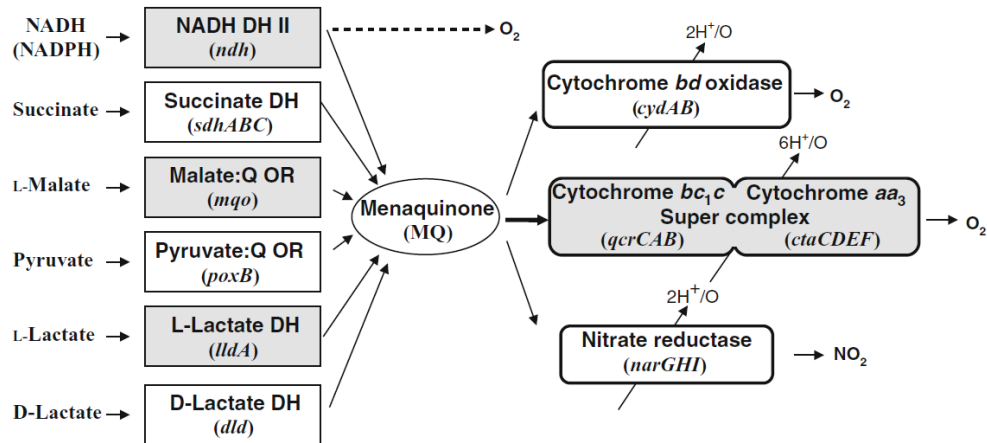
NADH (NADPH)

NADH DH II
(ndh)

$O_2$

Succinate

Succinate DH
(sdhABC)

L-Malate

Malate:Q OR
(mqo)

Pyruvate

Pyruvate:Q OR
(poxB)

L-Lactate

L-Lactate DH
(lldA)

D-Lactate

D-Lactate DH
(dld)

Menaquinone
(MQ)

$2H^+/O$

Cytochrome bd oxidase
(cydAB)

$O_2$

$6H^+/O$

Cytochrome $bc_1c$ Cytochrome $aa_3$
Super complex
(qcrCAB) (ctaCDEF)

$O_2$

$2H^+/O$

Nitrate reductase
(narGHI)

$NO_2$